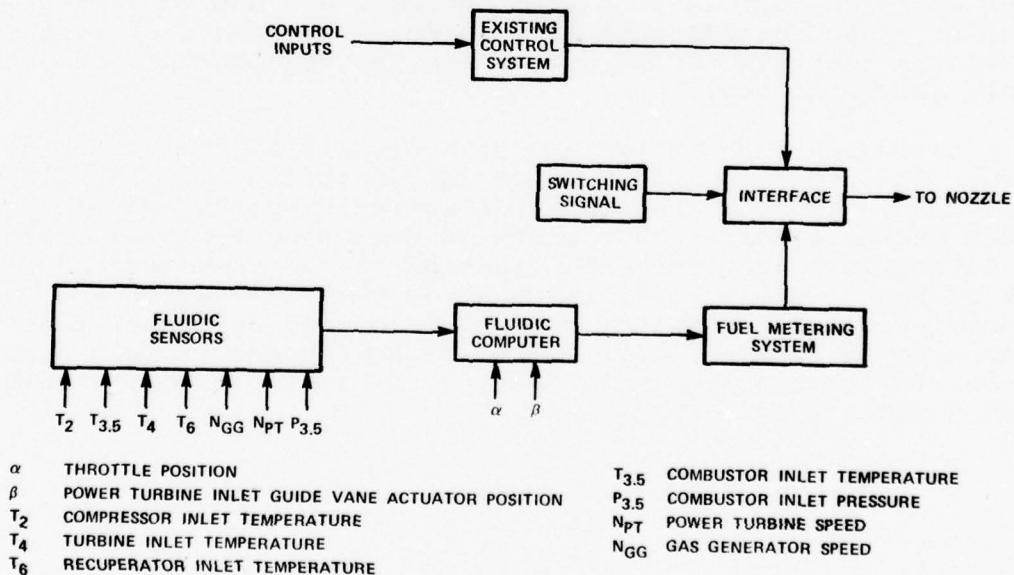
CONTROL INPUTS

EXISTING CONTROL SYSTEM

SWITCHING SIGNAL

INTERFACE

TO NOZZLE

FLUIDIC SENSORS

FLUIDIC COMPUTER

FUEL METERING SYSTEM

$T_2$ $T_{3.5}$ $T_4$ $T_6$ $N_{GG}$ $N_{PT}$ $P_{3.5}$

$\alpha$ $\beta$

$\alpha$ THROTTLE POSITION
$\beta$ POWER TURBINE INLET GUIDE VANE ACTUATOR POSITION
$T_2$ COMPRESSOR INLET TEMPERATURE
$T_4$ TURBINE INLET TEMPERATURE
$T_6$ RECUPERATOR INLET TEMPERATURE

$T_{3.5}$ COMBUSTOR INLET TEMPERATURE
$P_{3.5}$ COMBUSTOR INLET PRESSURE
$N_{PT}$ POWER TURBINE SPEED
$N_{GG}$ GAS GENERATOR SPEED